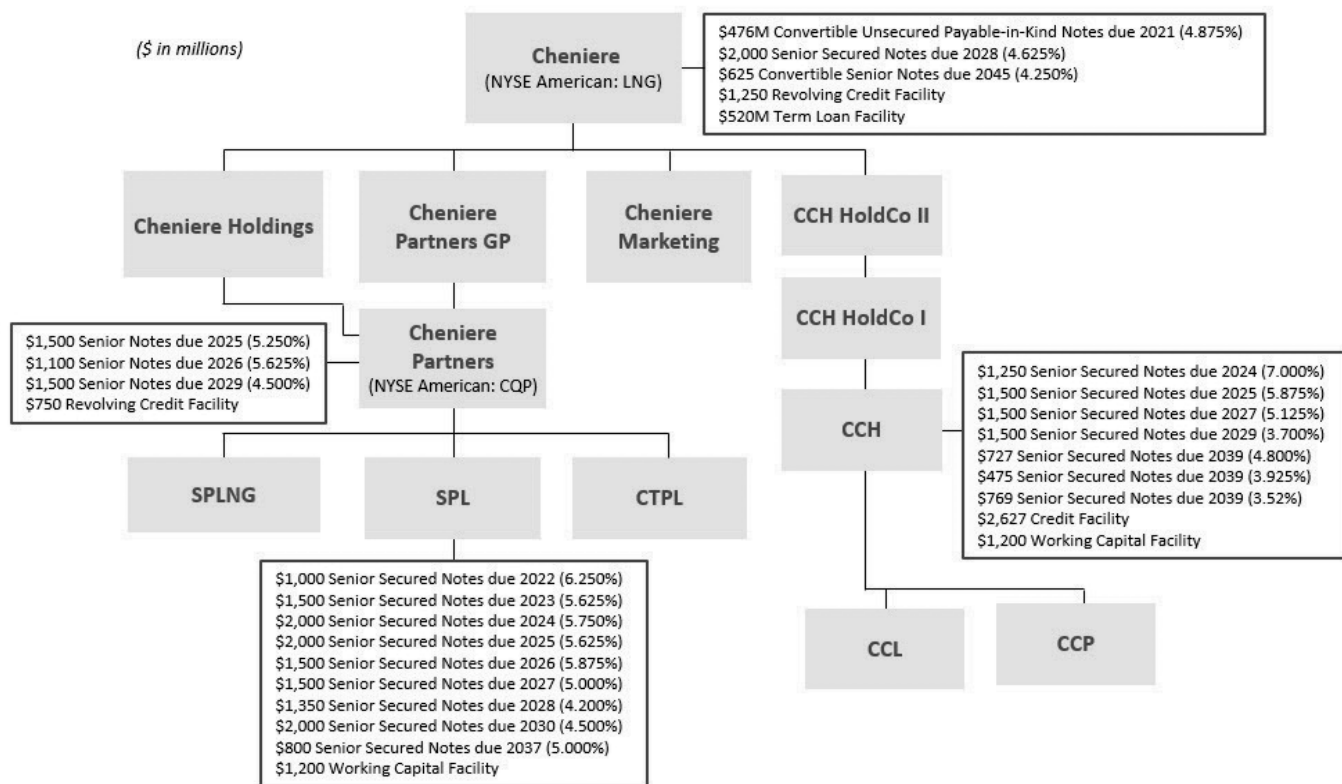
($ in millions)

Cheniere
(NYSE American: LNG)

$476M Convertible Unsecured Payable-in-Kind Notes due 2021 (4.875%)
$2,000 Senior Secured Notes due 2028 (4.625%)
$625 Convertible Senior Notes due 2045 (4.250%)
$1,250 Revolving Credit Facility
$520M Term Loan Facility

Cheniere Holdings

Cheniere Partners GP

Cheniere Marketing

CCH HoldCo II

CCH HoldCo I

$1,500 Senior Notes due 2025 (5.250%)
$1,100 Senior Notes due 2026 (5.625%)
$1,500 Senior Notes due 2029 (4.500%)
$750 Revolving Credit Facility

Cheniere Partners
(NYSE American: CQP)

$1,250 Senior Secured Notes due 2024 (7.000%)
$1,500 Senior Secured Notes due 2025 (5.875%)
$1,500 Senior Secured Notes due 2027 (5.125%)
$1,500 Senior Secured Notes due 2029 (3.700%)
$727 Senior Secured Notes due 2039 (4.800%)
$475 Senior Secured Notes due 2039 (3.925%)
$769 Senior Secured Notes due 2039 (3.52%)
$2,627 Credit Facility
$1,200 Working Capital Facility

CCH

SPLNG

SPL

CTPL

$1,000 Senior Secured Notes due 2022 (6.250%)
$1,500 Senior Secured Notes due 2023 (5.625%)
$2,000 Senior Secured Notes due 2024 (5.750%)
$2,000 Senior Secured Notes due 2025 (5.625%)
$1,500 Senior Secured Notes due 2026 (5.875%)
$1,500 Senior Secured Notes due 2027 (5.000%)
$1,350 Senior Secured Notes due 2028 (4.200%)
$2,000 Senior Secured Notes due 2030 (4.500%)
$800 Senior Secured Notes due 2037 (5.000%)
$1,200 Working Capital Facility

CCL

CCP